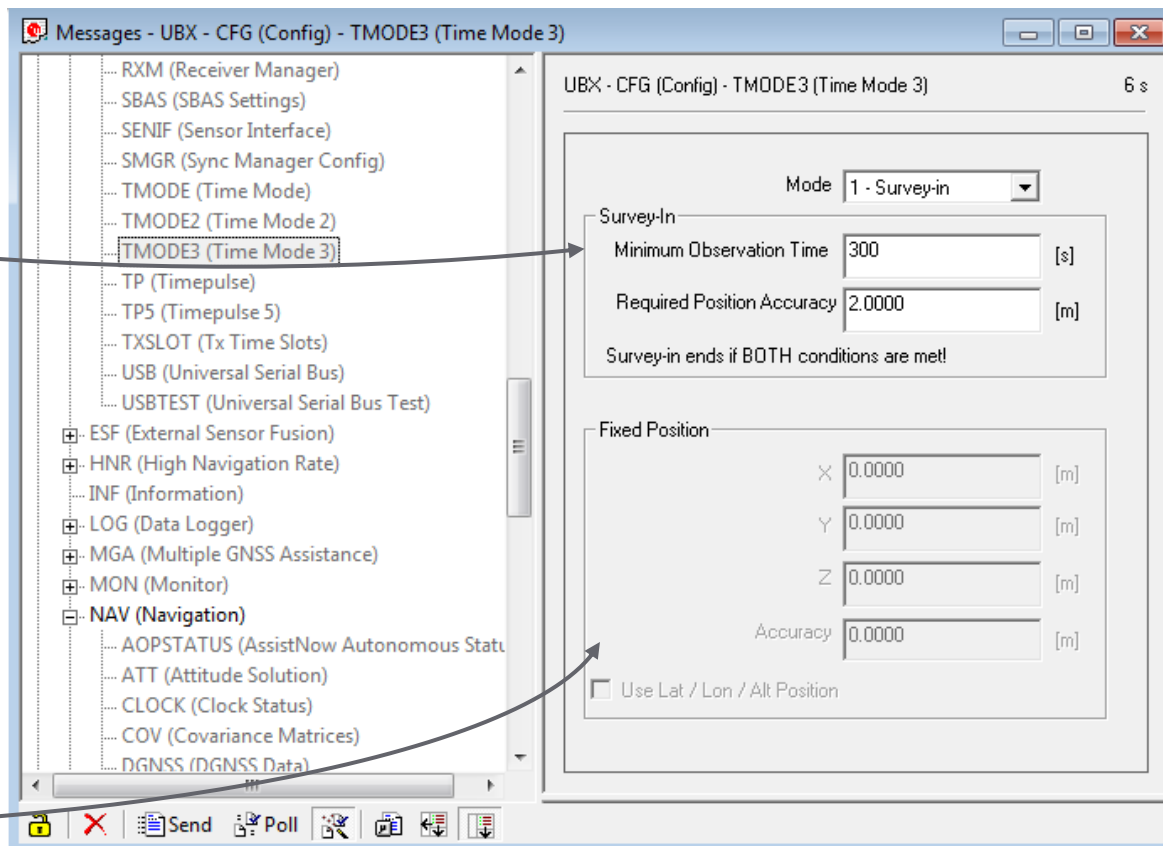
Messages - UBX - CFG (Config) - TMODE3 (Time Mode 3)

RXM (Receiver Manager)
SBAS (SBAS Settings)
SENIF (Sensor Interface)
SMGR (Sync Manager Config)
TMODE (Time Mode)
TMODE2 (Time Mode 2)
TMODE3 (Time Mode 3)
TP (Timepulse)
TP5 (Timepulse 5)
TXSLOT (Tx Time Slots)
USB (Universal Serial Bus)
USBTEST (Universal Serial Bus Test)
ESF (External Sensor Fusion)
HNR (High Navigation Rate)
INF (Information)
LOG (Data Logger)
MGA (Multiple GNSS Assistance)
MON (Monitor)
NAV (Navigation)
AOPSTATUS (AssistNow Autonomous Statu
ATT (Attitude Solution)
CLOCK (Clock Status)
COV (Covariance Matrices)
DGNSS (DGNSS Data)

Send Poll

UBX - CFG (Config) - TMODE3 (Time Mode 3) 6 s

Mode 1 - Survey-in

Survey-In
Minimum Observation Time 300 [s]
Required Position Accuracy 2.0000 [m]
Survey-in ends if BOTH conditions are met!

Fixed Position
X 0.0000 [m]
Y 0.0000 [m]
Z 0.0000 [m]
Accuracy 0.0000 [m]
Use Lat / Lon / Alt Position